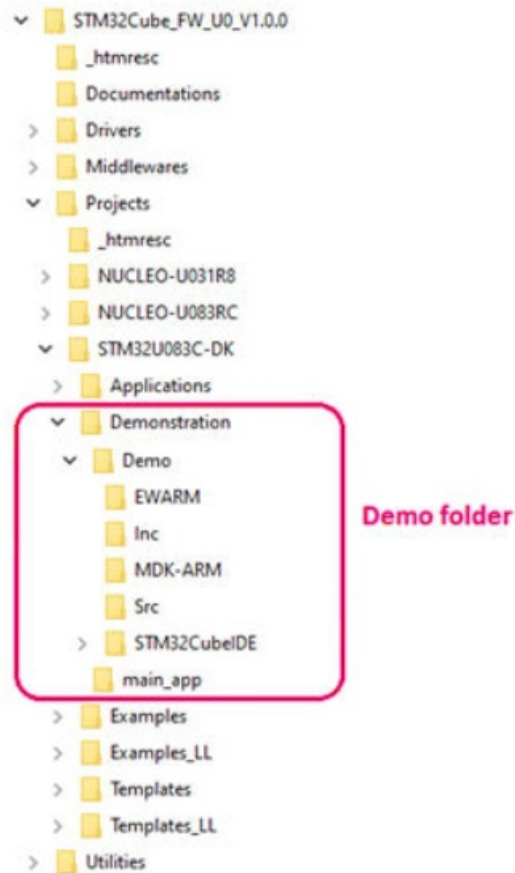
STM32Cube_FW_U0_V1.0.0
_htmresc
Documentations
Drivers
Middlewares
Projects
_htmresc
NUCLEO-U031R8
NUCLEO-U083RC
STM32U083C-DK
Applications
Demonstration
Demo
EWARM
Inc
MDK-ARM
Src
STM32CubeIDE
main_app
Examples
Examples_LL
Templates
Templates_LL
Utilities

Demo folder